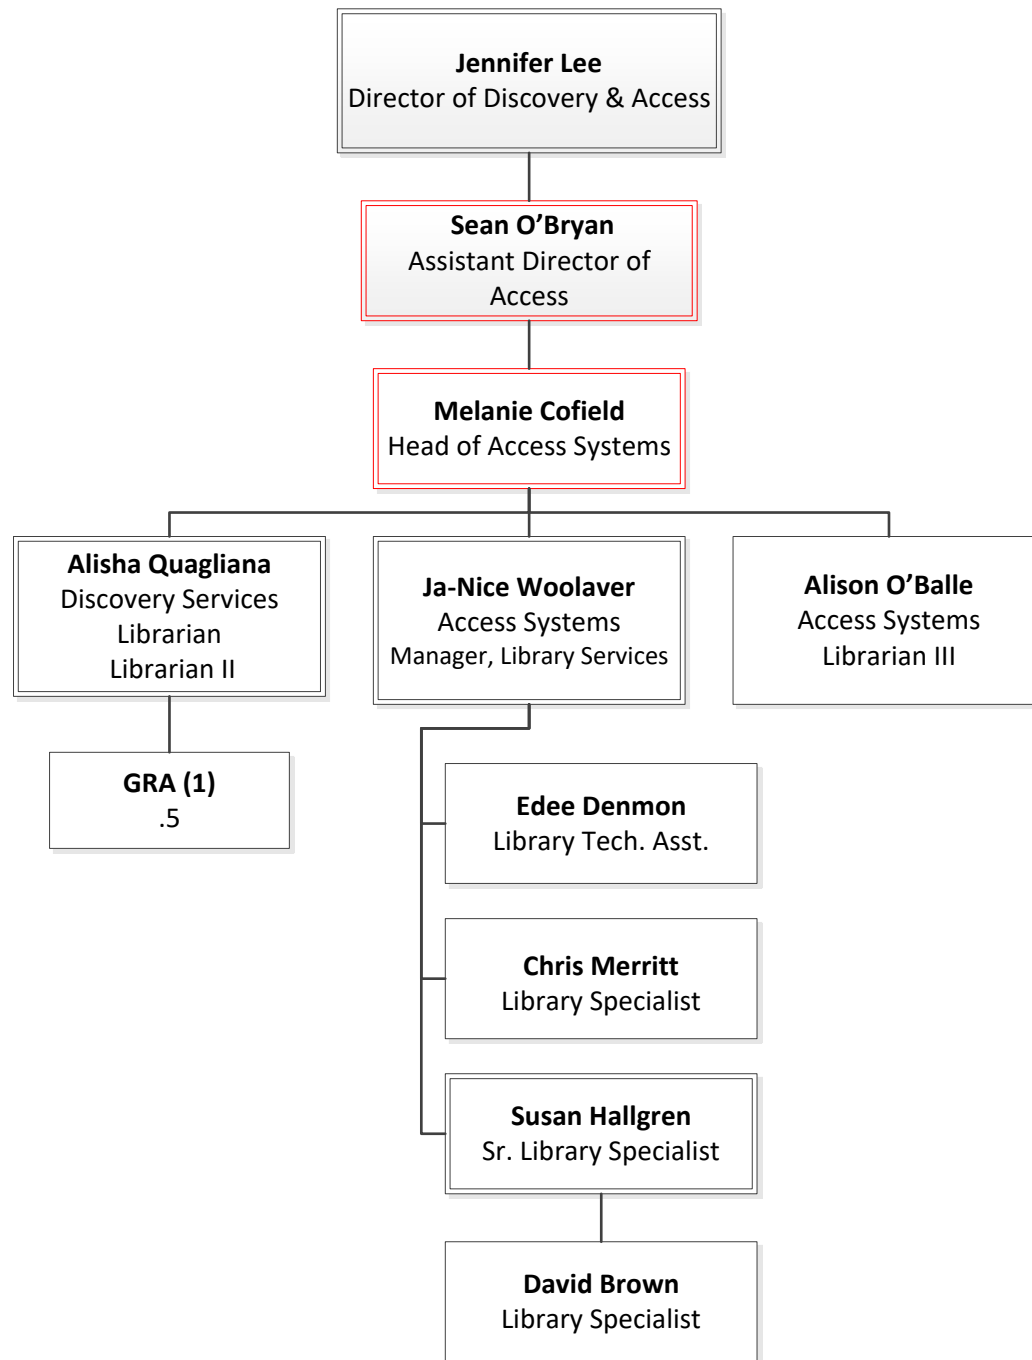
Jennifer Lee
Director of Discovery & Access

Sean O’Bryan
Assistant Director of Access

Melanie Cofield
Head of Access Systems

Alisha Quagliana
Discovery Services Librarian
Librarian II

Ja-Nice Woolaver
Access Systems Manager, Library Services

Alison O’Balle
Access Systems Librarian III

GRA (1)
.5

Edee Denmon
Library Tech. Asst.

Chris Merritt
Library Specialist

Susan Hallgren
Sr. Library Specialist

David Brown
Library Specialist